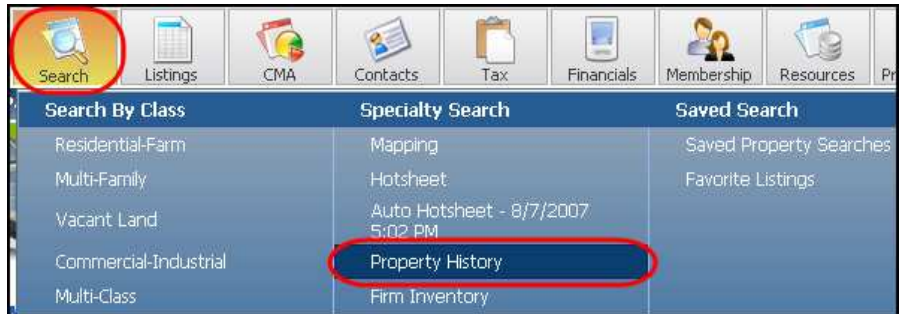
Search Listings CMA Contacts Tax Financials Membership Resources Pr

Search By Class
Residential-Farm
Multi-Family
Vacant Land
Commercial-Industrial
Multi-Class

Specialty Search
Mapping
Hotsheet
Auto Hotsheet - 8/7/2007 5:02 PM
Property History
Firm Inventory

Saved Search
Saved Property Searches
Favorite Listings